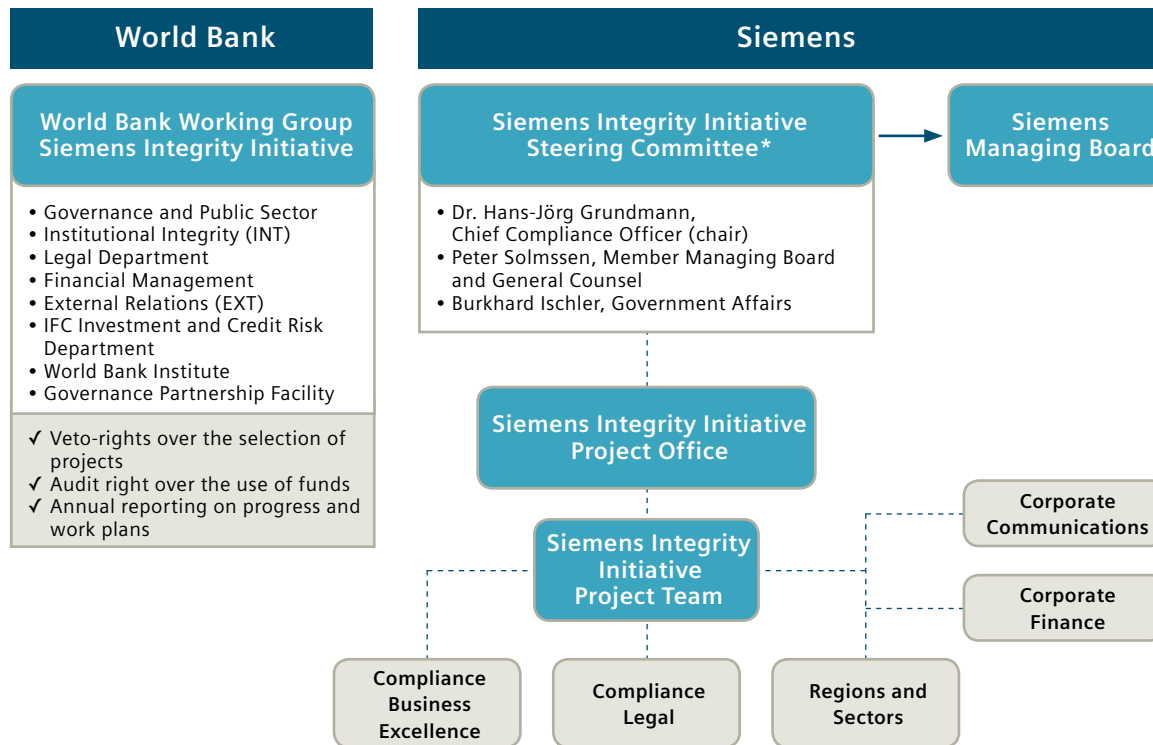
World Bank

Siemens

World Bank Working Group Siemens Integrity Initiative

• Governance and Public Sector
• Institutional Integrity (INT)
• Legal Department
• Financial Management
• External Relations (EXT)
• IFC Investment and Credit Risk Department
• World Bank Institute
• Governance Partnership Facility

✓ Veto-rights over the selection of projects
✓ Audit right over the use of funds
✓ Annual reporting on progress and work plans

Siemens Integrity Initiative Steering Committee*

• Dr. Hans-Jörg Grundmann, Chief Compliance Officer (chair)
• Peter Solmssen, Member Managing Board and General Counsel
• Burkhard Ischler, Government Affairs

Siemens Managing Board

Siemens Integrity Initiative Project Office

Siemens Integrity Initiative Project Team

Corporate Communications

Corporate Finance

Compliance Business Excellence

Compliance Legal

Regions and Sectors